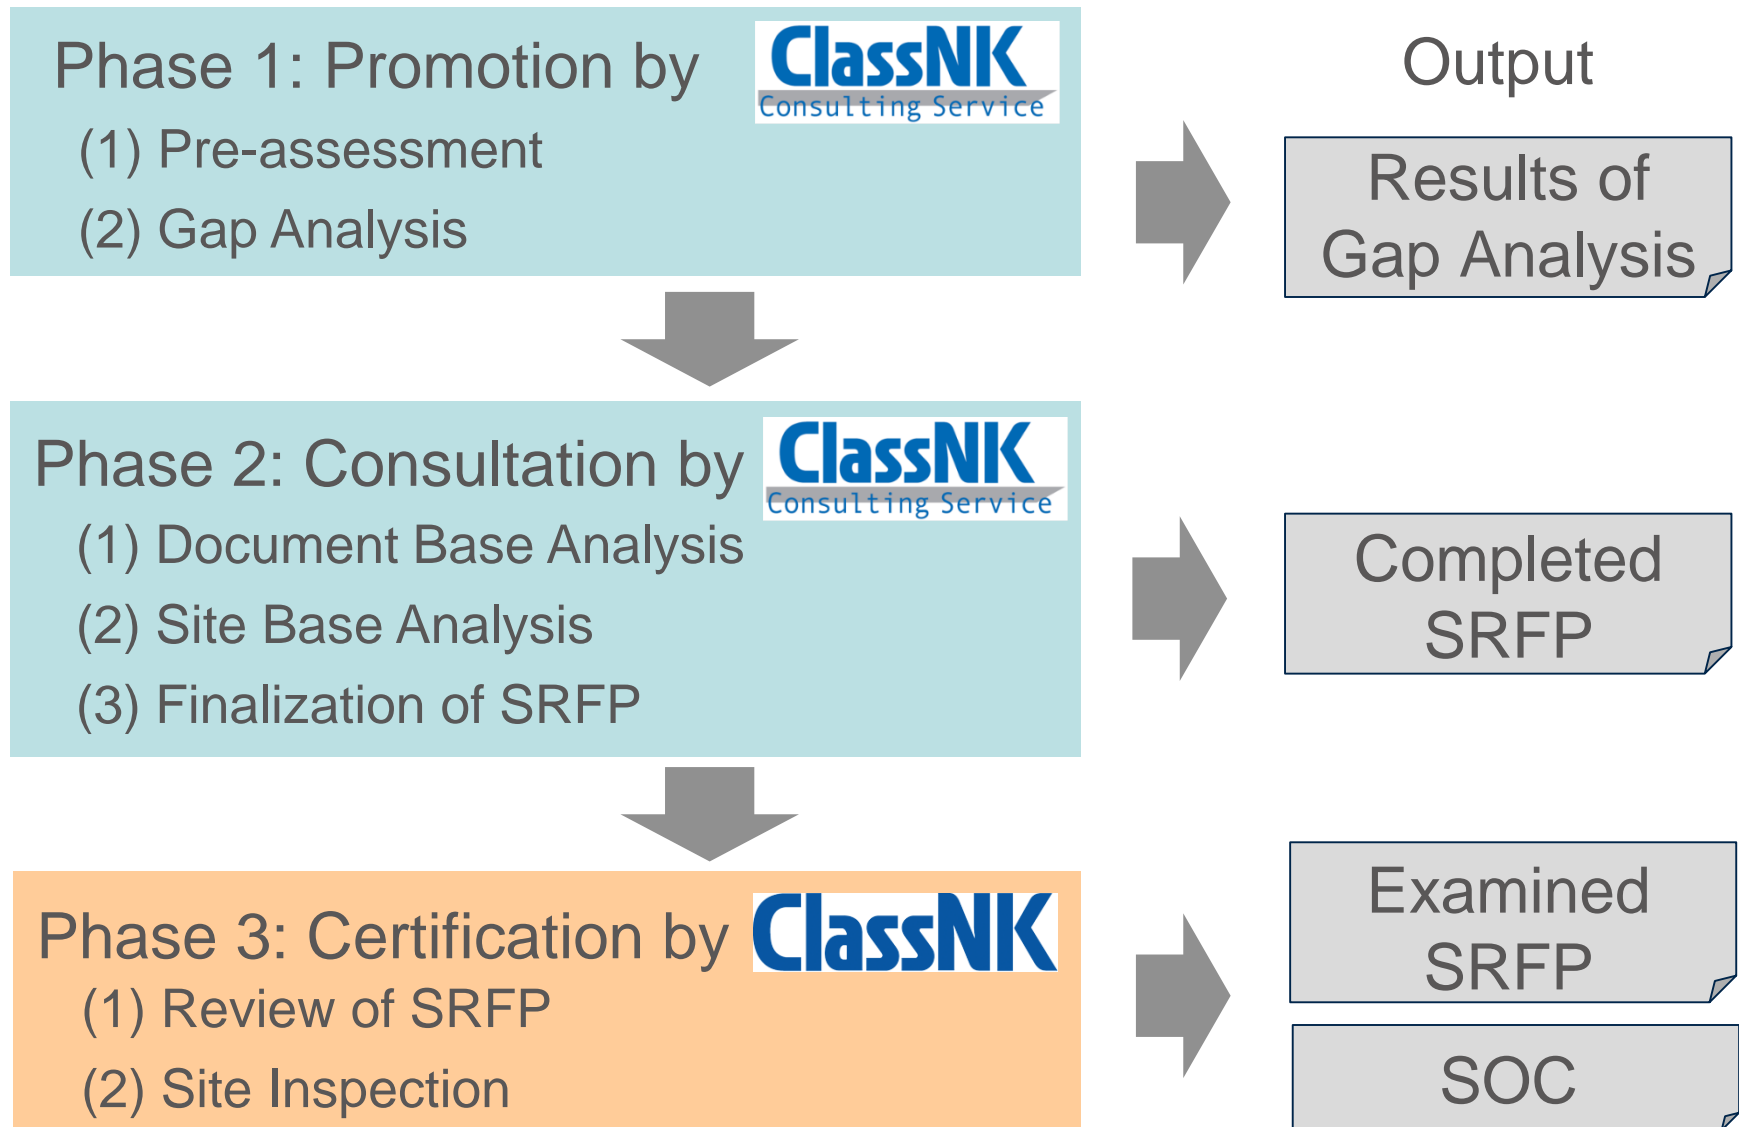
Phase 1: Promotion by ClassNK Consulting Service

(1) Pre-assessment

(2) Gap Analysis

Output

Results of Gap Analysis

Phase 2: Consultation by ClassNK Consulting Service

(1) Document Base Analysis

(2) Site Base Analysis

(3) Finalization of SRFP

Completed SRFP

Phase 3: Certification by ClassNK

(1) Review of SRFP

(2) Site Inspection

Examined SRFP

SOC